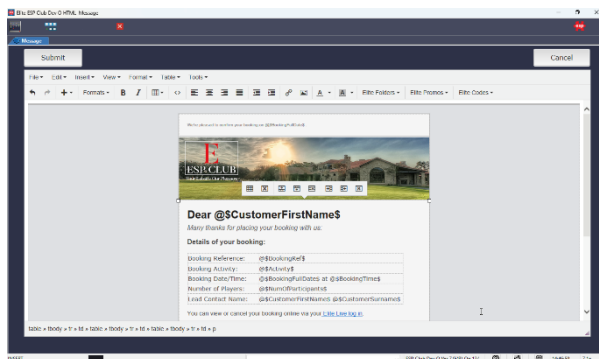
Elite ESP Club Dev O HTML Message

Message

Submit

Cancel

File ▾ Edit ▾ Insert ▾ View ▾ Format ▾ Table ▾ Tools ▾

Formats ▾ B I

Elite Folders ▾ Elite Promos ▾ Elite Codes ▾

We're pleased to confirm your booking on @$BookingFullDate$

ESP CLUB

Dear @$CustomerFirstName$

Many thanks for placing your booking with us.

Details of your booking:

| | |
|---|---|
| Booking Reference: | @$BookingRef$ |
| Booking Activity: | @$Activity$ |
| Booking Date/Time: | @$BookingFullDate$ at @$BookingTime$ |
| Number of Players: | @$NumOfParticipants$ |
| Lead Contact Name: | @$CustomerFirstName$ @$CustomerSurname$ |

You can view or cancel your booking online via your Elite Live log in.

table » tbody » tr » td » table » tbody » tr » td » table » tbody » tr » td » p